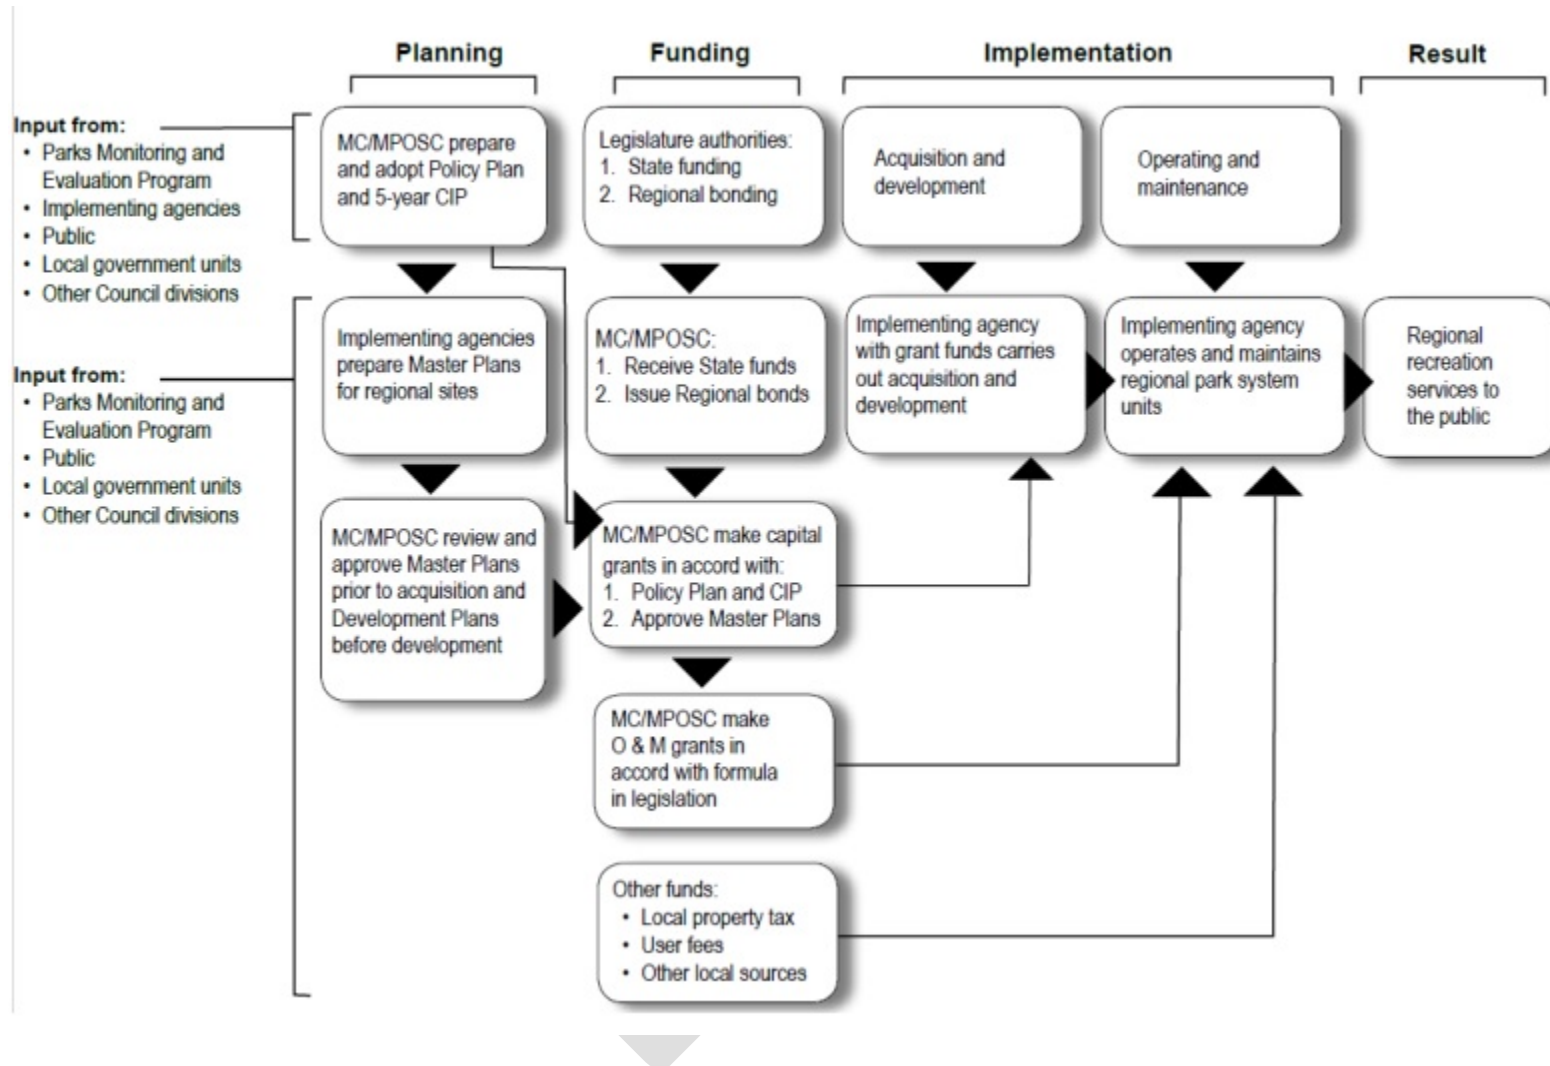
Planning

Funding

Implementation

Result

Input from:
• Parks Monitoring and Evaluation Program
• Implementing agencies
• Public
• Local government units
• Other Council divisions

MC/MPOSC prepare and adopt Policy Plan and 5-year CIP

Legislature authorities:
1. State funding
2. Regional bonding

Acquisition and development

Operating and maintenance

Input from:
• Parks Monitoring and Evaluation Program
• Public
• Local government units
• Other Council divisions

Implementing agencies prepare Master Plans for regional sites

MC/MPOSC:
1. Receive State funds
2. Issue Regional bonds

Implementing agency with grant funds carries out acquisition and development

Implementing agency operates and maintains regional park system units

Regional recreation services to the public

MC/MPOSC review and approve Master Plans prior to acquisition and Development Plans before development

MC/MPOSC make capital grants in accord with:
1. Policy Plan and CIP
2. Approve Master Plans

MC/MPOSC make O & M grants in accord with formula in legislation

Other funds:
• Local property tax
• User fees
• Other local sources